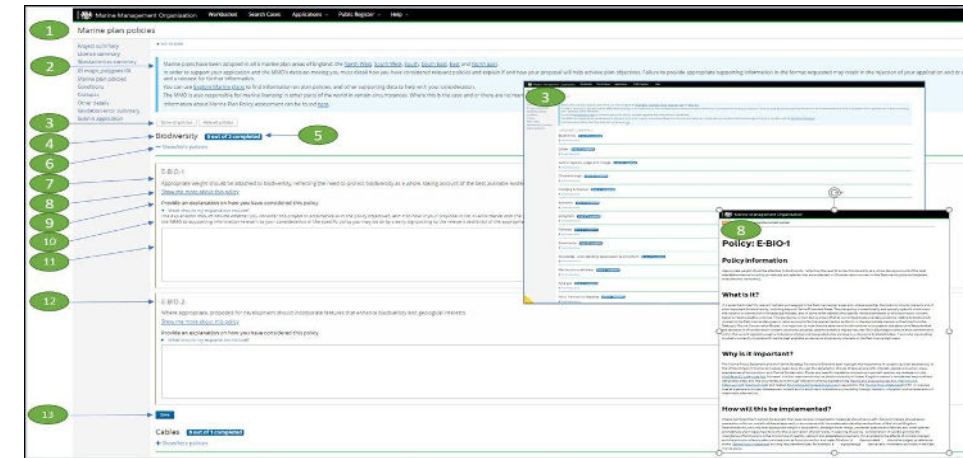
Marine Management Organisation Workbasket Search Cases Applications Public Register Help

1

Marine plan policies

Project summary
Licence summary
Standard case summary
EI magic polygons (0)
Marine plan policies
Conditions
Contacts
Other details
Standard case summary
Submit application

2

Marine plans have been adopted in all marine plan areas of England: the North West, South West, South, South East, East and North East.
In order to support your application and the MMO's decision making you must detail how you have considered relevant policies and explain if and how your proposal will help achieve plan objectives. Failure to provide appropriate supporting information in the format requested may result in the rejection of your application and or a request for further information.
You can use Explore Marine Plans to find information on plan policies, and other supporting details to help with your consideration.
The MMO is also responsible for marine licensing in other parts of the world in certain circumstances. Where this is the case and or there are no marine plans,
Information about Marine Plan Policy assessment can be found here.

3

Show all policies Hide all policies

4

Biodiversity 0 out of 2 completed

5

6

Show/hide policies

7

E-BIO-1

Appropriate weight should be attached to biodiversity, reflecting the need to protect biodiversity as a whole, taking account of the best available evidence

8

Show me more about this policy

9

Provide an explanation on how you have considered this policy

10

What should my response include?

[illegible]

11

12

E-BIO-2

Where appropriate, proposals for development should incorporate features that enhance biodiversity and geological interests.

Show me more about this policy

Provide an explanation on how you have considered this policy

What should my response include?

13

Save

Cables 0 out of 1 completed

Show/hide policies

3

8

Marine Management Organisation

Policy: E-BIO-1

Policy information

What is it?

Why is it important?

How will this be implemented?